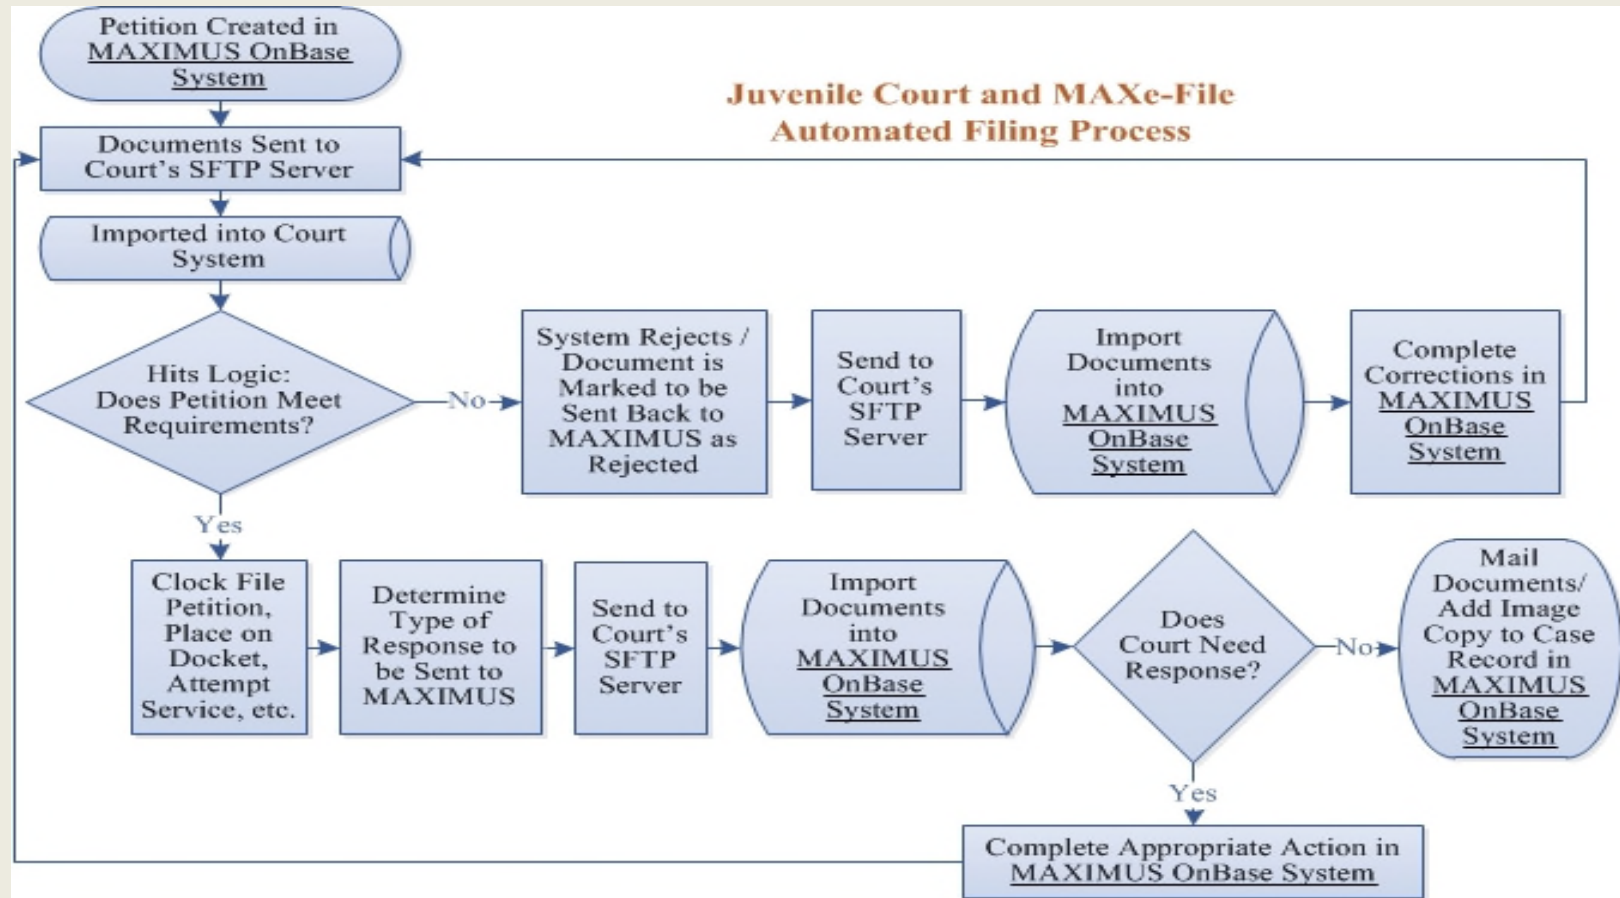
Juvenile Court and MAXe-File Automated Filing Process

Petition Created in MAXIMUS OnBase System

Documents Sent to Court's SFTP Server

Imported into Court System

Hits Logic: Does Petition Meet Requirements?

No

System Rejects / Document is Marked to be Sent Back to MAXIMUS as Rejected

Send to Court's SFTP Server

Import Documents into MAXIMUS OnBase System

Complete Corrections in MAXIMUS OnBase System

Yes

Clock File Petition, Place on Docket, Attempt Service, etc.

Determine Type of Response to be Sent to MAXIMUS

Send to Court's SFTP Server

Import Documents into MAXIMUS OnBase System

Does Court Need Response?

No

Mail Documents/ Add Image Copy to Case Record in MAXIMUS OnBase System

Yes

Complete Appropriate Action in MAXIMUS OnBase System